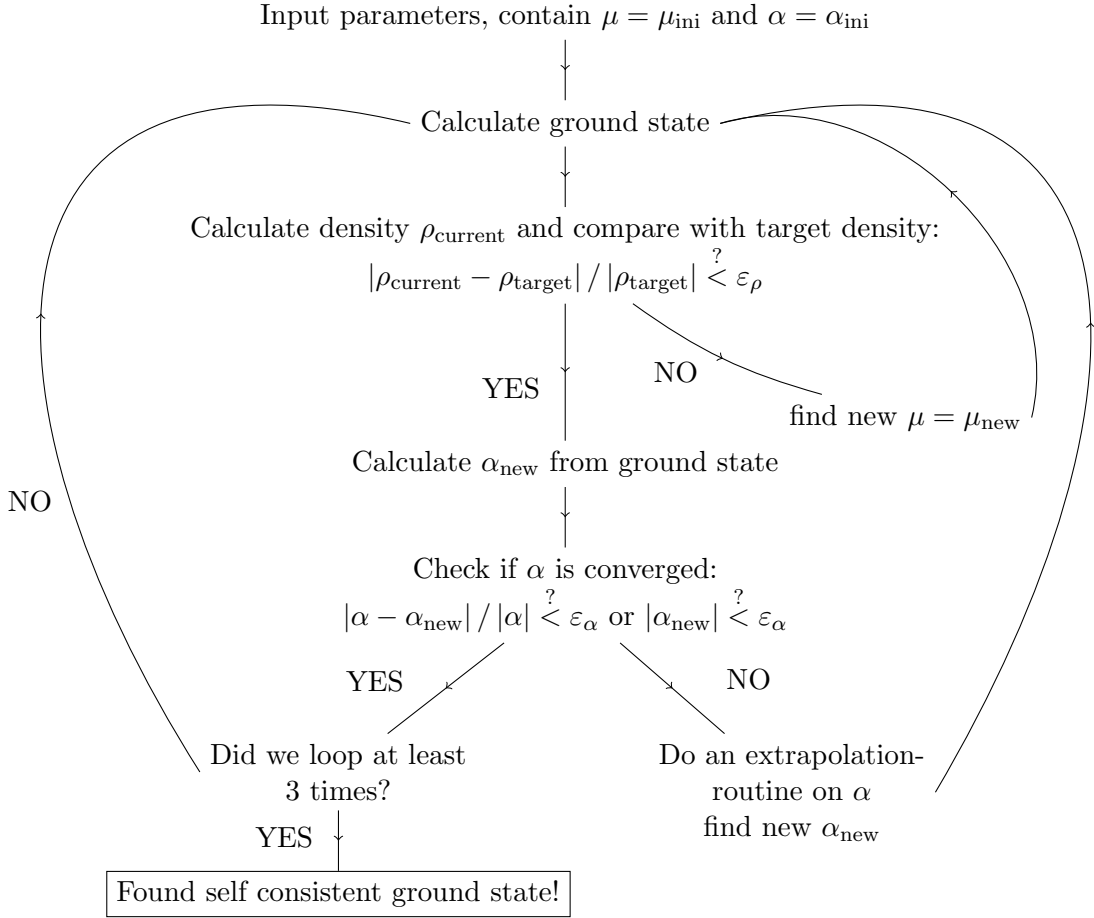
Input parameters, contain $\mu = \mu_{\text{ini}}$ and $\alpha = \alpha_{\text{ini}}$

Calculate ground state

Calculate density $\rho_{\text{current}}$ and compare with target density:
$|\rho_{\text{current}} - \rho_{\text{target}}| / |\rho_{\text{target}}| \overset{?}{<} \varepsilon_\rho$

YES

NO

find new $\mu = \mu_{\text{new}}$

Calculate $\alpha_{\text{new}}$ from ground state

NO

Check if $\alpha$ is converged:
$|\alpha - \alpha_{\text{new}}| / |\alpha| \overset{?}{<} \varepsilon_\alpha$ or $|\alpha_{\text{new}}| \overset{?}{<} \varepsilon_\alpha$

YES

NO

Did we loop at least 3 times?

Do an extrapolation-routine on $\alpha$ find new $\alpha_{\text{new}}$

YES

Found self consistent ground state!